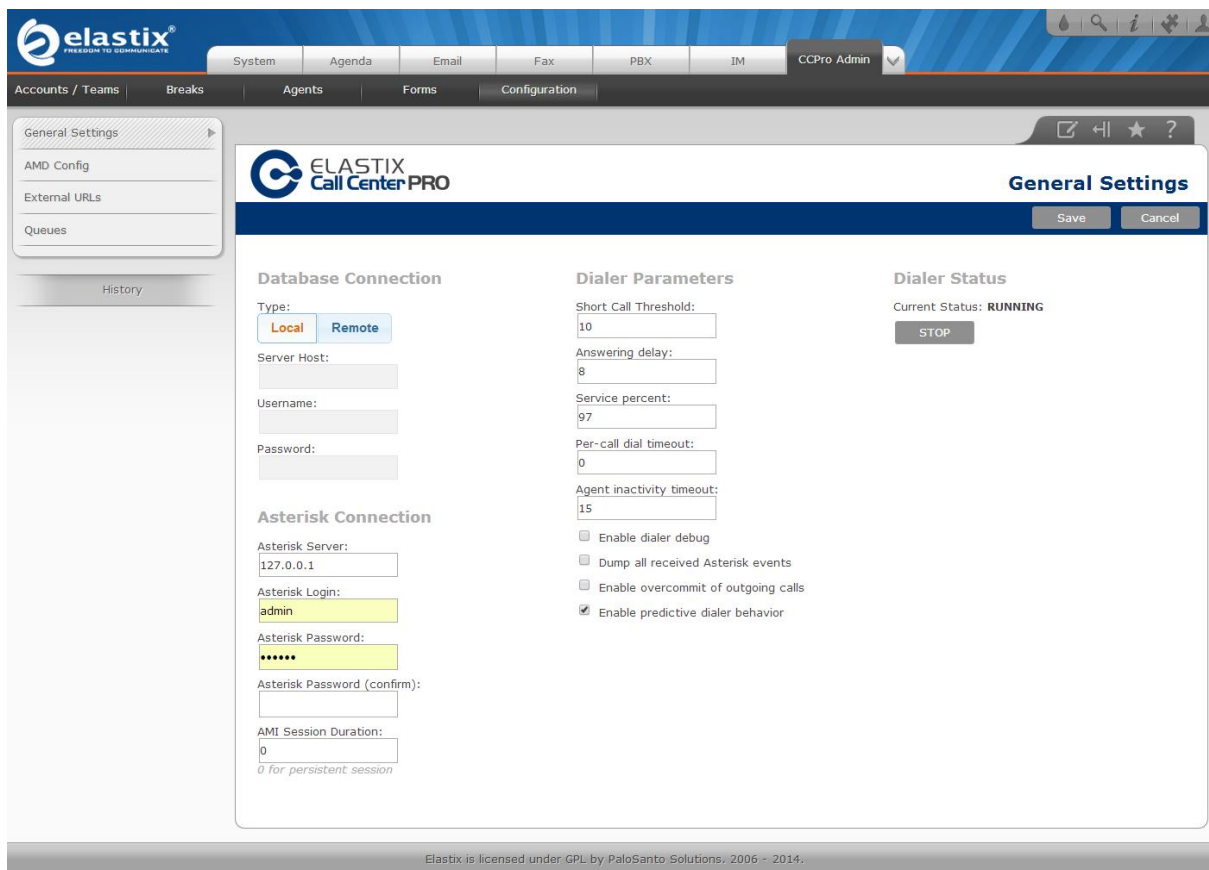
elastix®
FREEDOM TO COMMUNICATE

System | Agenda | Email | Fax | PBX | IM | CCPro Admin

Accounts / Teams | Breaks | Agents | Forms | Configuration

General Settings
AMD Config
External URLs
Queues

History

ELASTIX
Call Center PRO

General Settings

Save | Cancel

Database Connection

Type:
Local | Remote

Server Host:

Username:

Password:

Asterisk Connection

Asterisk Server:
127.0.0.1

Asterisk Login:
admin

Asterisk Password:
••••••

Asterisk Password (confirm):

AMI Session Duration:
0
0 for persistent session

Dialer Parameters

Short Call Threshold:
10

Answering delay:
8

Service percent:
97

Per-call dial timeout:
0

Agent inactivity timeout:
15

Enable dialer debug
Dump all received Asterisk events
Enable overcommit of outgoing calls
Enable predictive dialer behavior

Dialer Status

Current Status: RUNNING

STOP

Elastix is licensed under GPL by PaloSanto Solutions. 2006 - 2014.